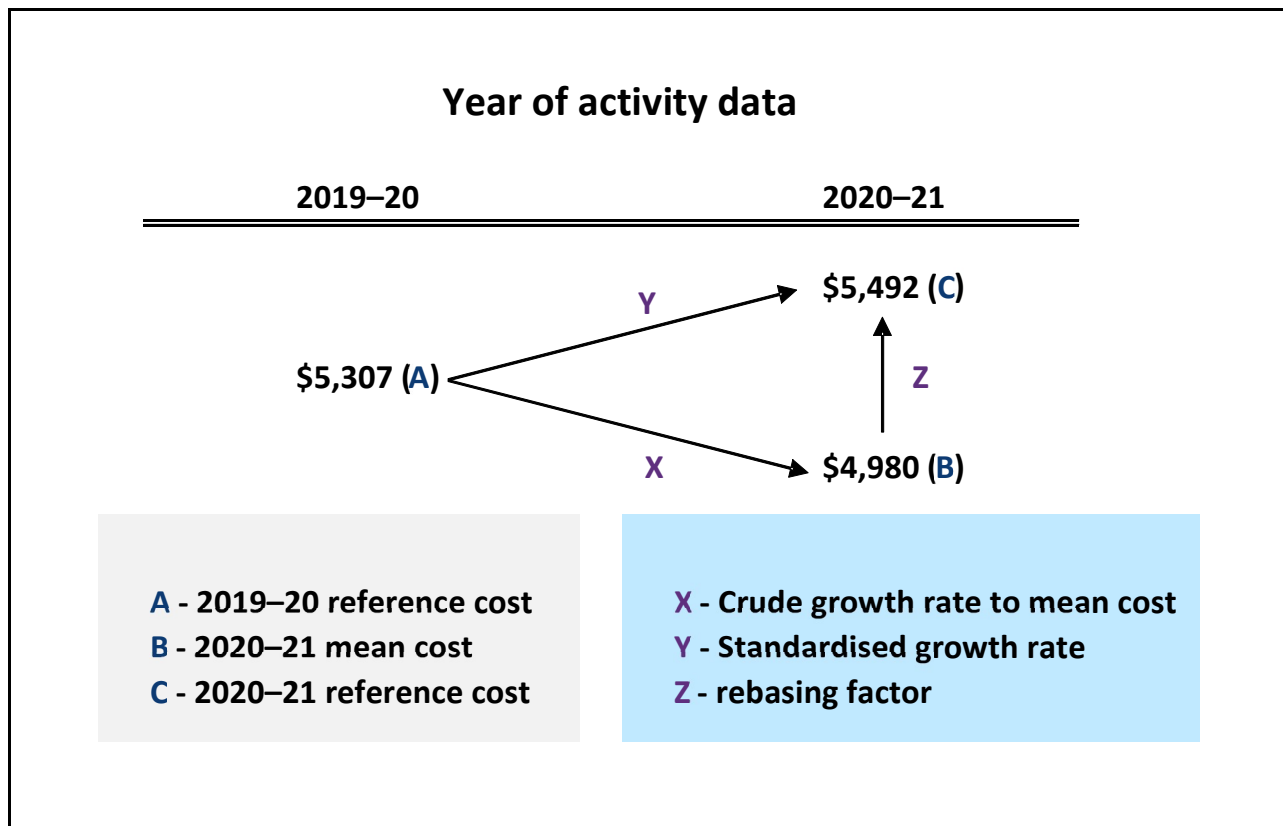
Year of activity data

2019–20

2020–21

Y

$5,492 (C)

$5,307 (A)

Z

X

$4,980 (B)

A - 2019–20 reference cost
B - 2020–21 mean cost
C - 2020–21 reference cost

X - Crude growth rate to mean cost
Y - Standardised growth rate
Z - rebasing factor